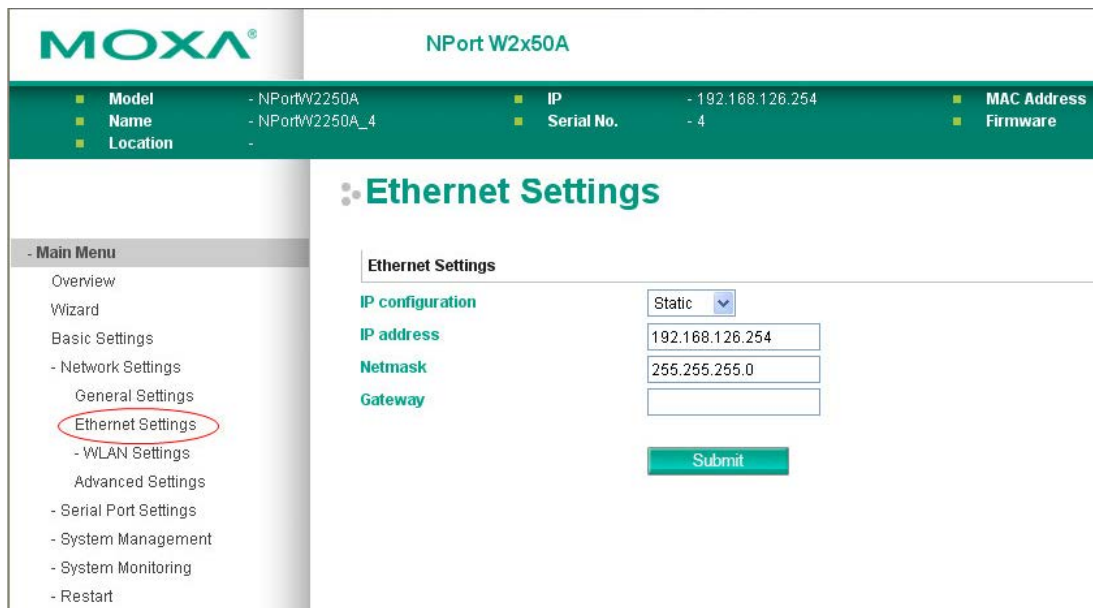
MOXA®

NPort W2x50A

Model - NPortW2250A
Name - NPortW2250A_4
Location -

IP - 192.168.126.254
Serial No. - 4

MAC Address
Firmware

Ethernet Settings

- Main Menu
Overview
Wizard
Basic Settings
- Network Settings
General Settings
Ethernet Settings
- WLAN Settings
Advanced Settings
- Serial Port Settings
- System Management
- System Monitoring
- Restart

Ethernet Settings

| | |
|---|---|
| IP configuration | Static |
| IP address | 192.168.126.254 |
| Netmask | 255.255.255.0 |
| Gateway | |

Submit